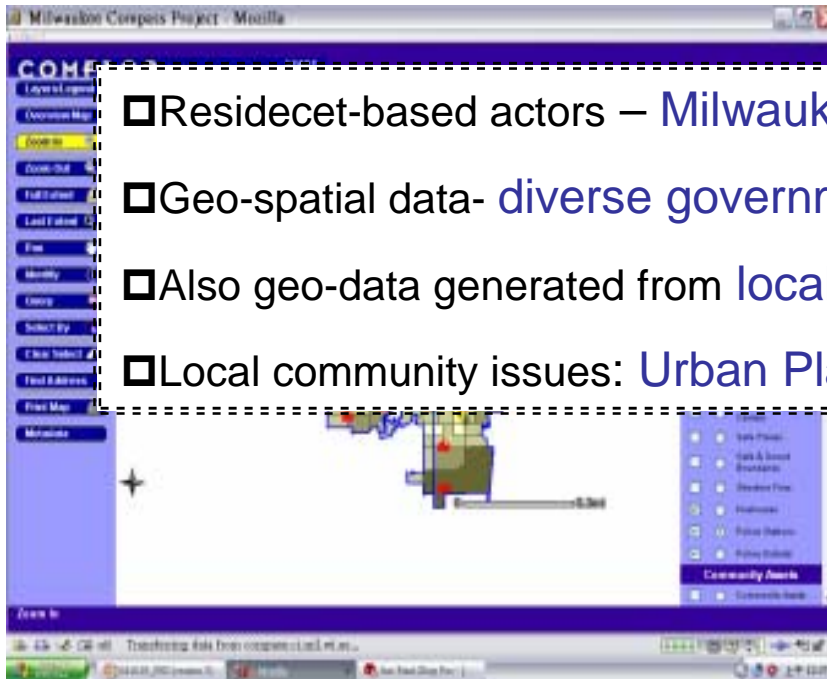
Milwaukee Compass Project - Mozilla

COMP

Layers/Legend
Overview Map
Zoom In
Zoom Out
Full Extent
Last Extent
Pan
Identify
Query
Select By
Clear Select
Find Address
Print Map
Metadata

□Residecet-based actors – Milwauk

□Geo-spatial data- diverse governm

□Also geo-data generated from loca

□Local community issues: Urban Pl

Safe Places
Safe & Sound Boundaries
Weed and Seed
Firehouses
Police Stations
Police Districts
Community Assets
Community Assets

Zoom In

Transferring data from compass.uwm.edu...